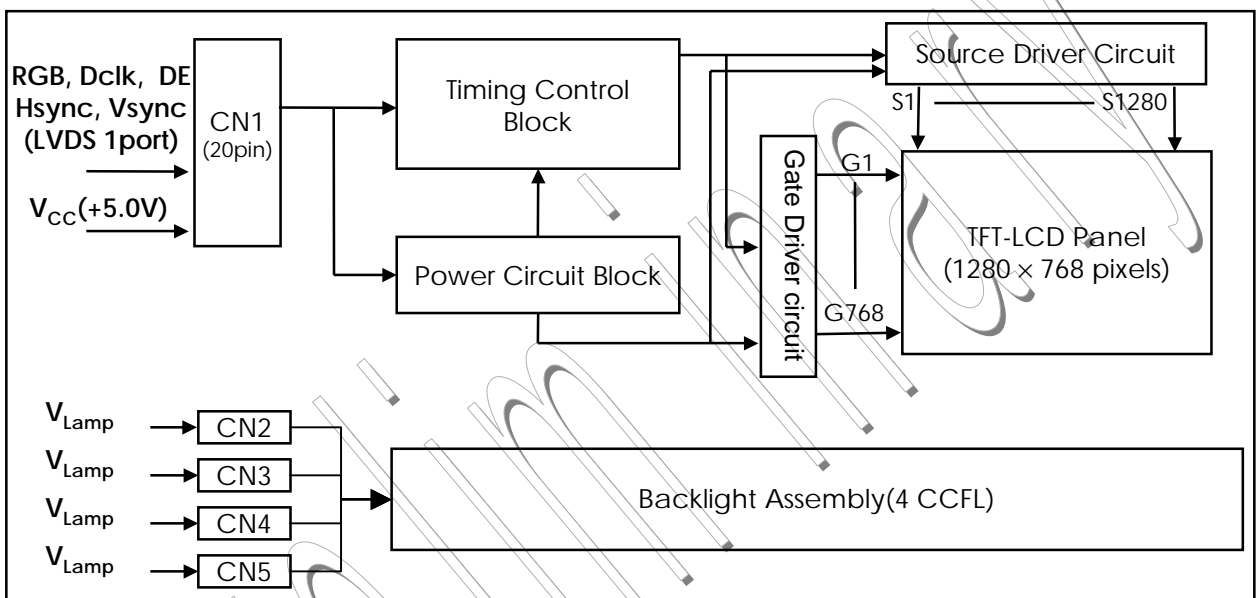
RGB, Dclk, DE
Hsync, Vsync
(LVDS 1port)

$V_{CC}$(+5.0V)

CN1
(20pin)

Timing Control Block

Power Circuit Block

Source Driver Circuit

S1

S1280

Gate Driver circuit

G1

G768

TFT-LCD Panel
(1280 × 768 pixels)

$V_{Lamp}$

$V_{Lamp}$

$V_{Lamp}$

$V_{Lamp}$

CN2

CN3

CN4

CN5

Backlight Assembly(4 CCFL)